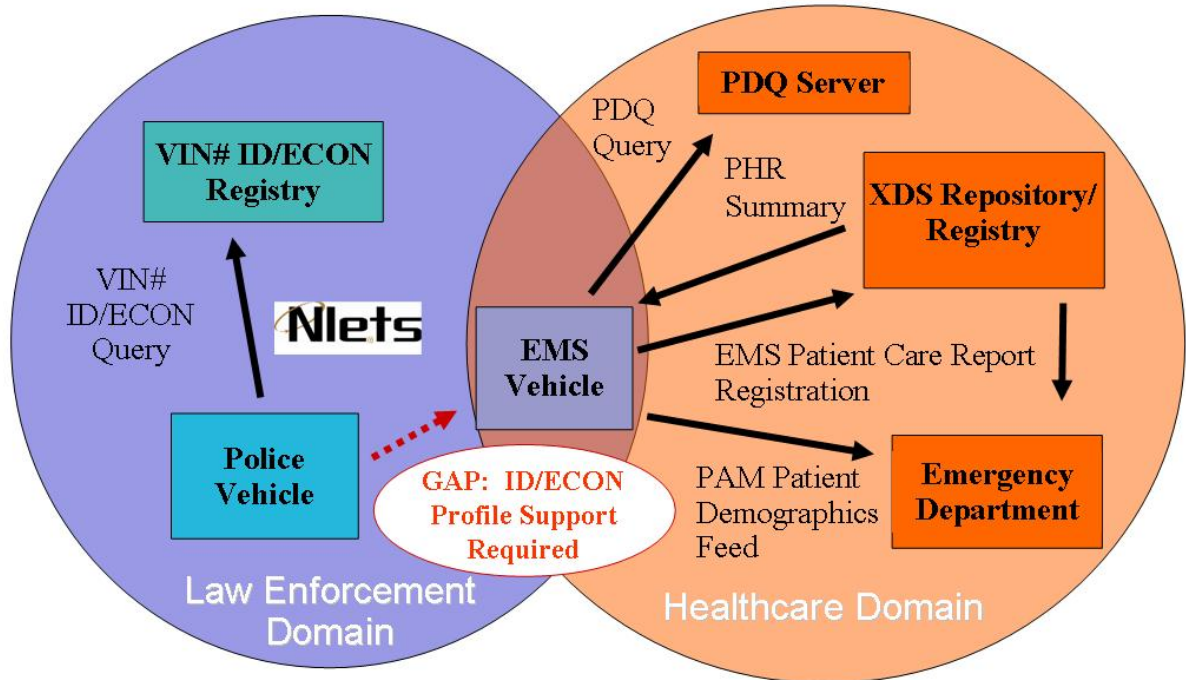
VIN# ID/ECON Registry

VIN# ID/ECON Query

Nlets

Police Vehicle

PDQ Server

PDQ Query

PHR Summary

XDS Repository/ Registry

EMS Vehicle

EMS Patient Care Report Registration

PAM Patient Demographics Feed

Emergency Department

GAP: ID/ECON Profile Support Required

Law Enforcement Domain

Healthcare Domain